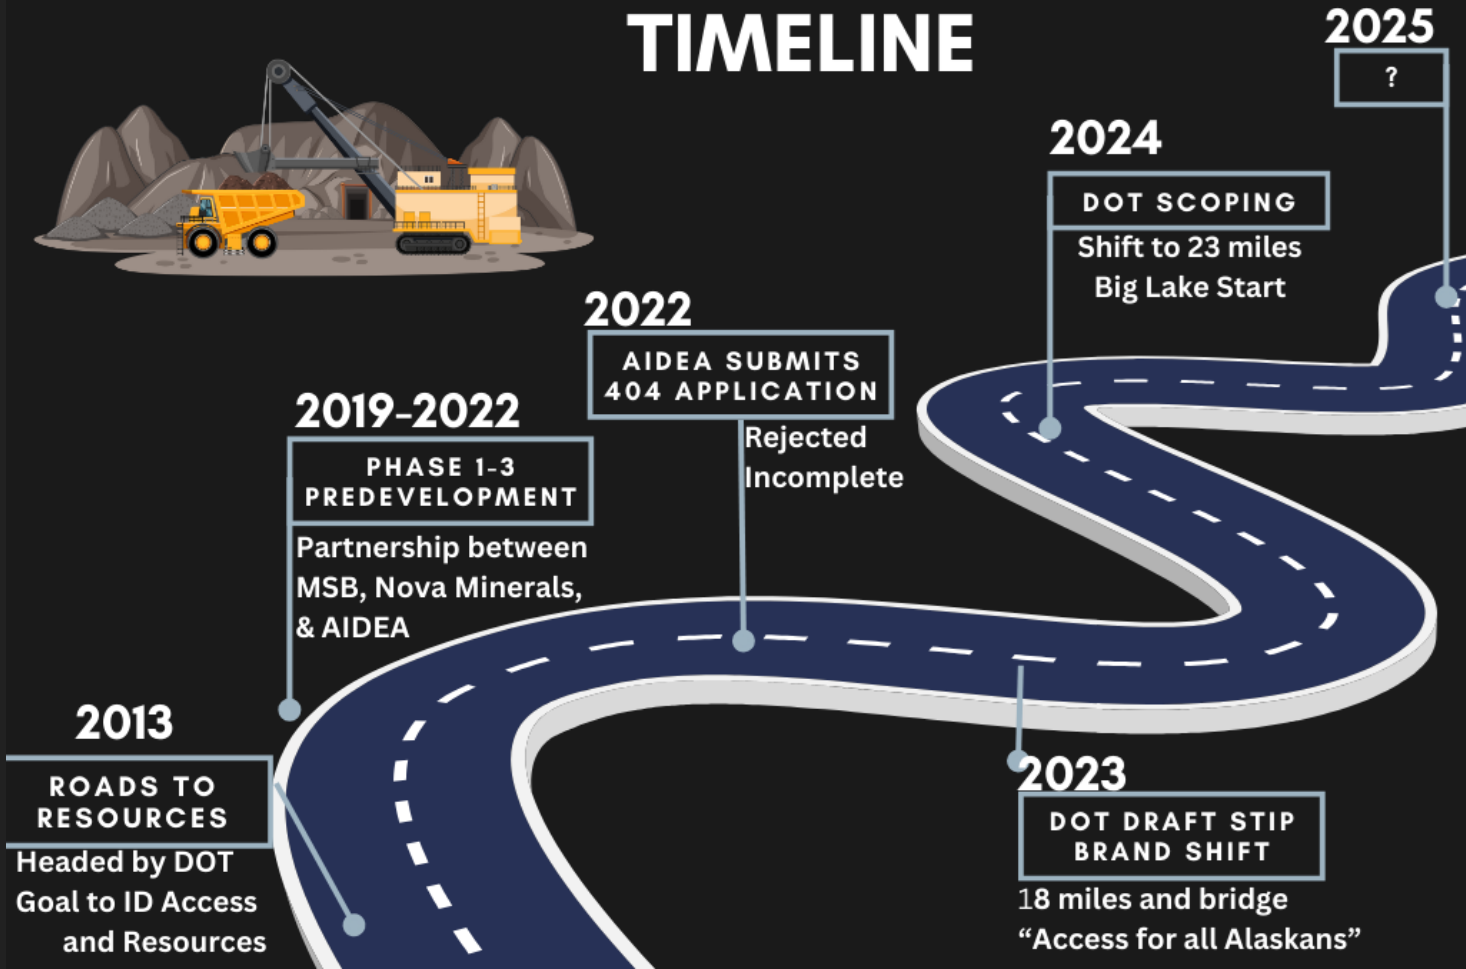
TIMELINE

2025

?

2024

DOT SCOPING

Shift to 23 miles Big Lake Start

2022

AIDEA SUBMITS 404 APPLICATION

Rejected Incomplete

2019-2022

PHASE 1-3 PREDEVELOPMENT

Partnership between MSB, Nova Minerals, & AIDEA

2013

ROADS TO RESOURCES

Headed by DOT Goal to ID Access and Resources

2023

DOT DRAFT STIP BRAND SHIFT

18 miles and bridge “Access for all Alaskans”